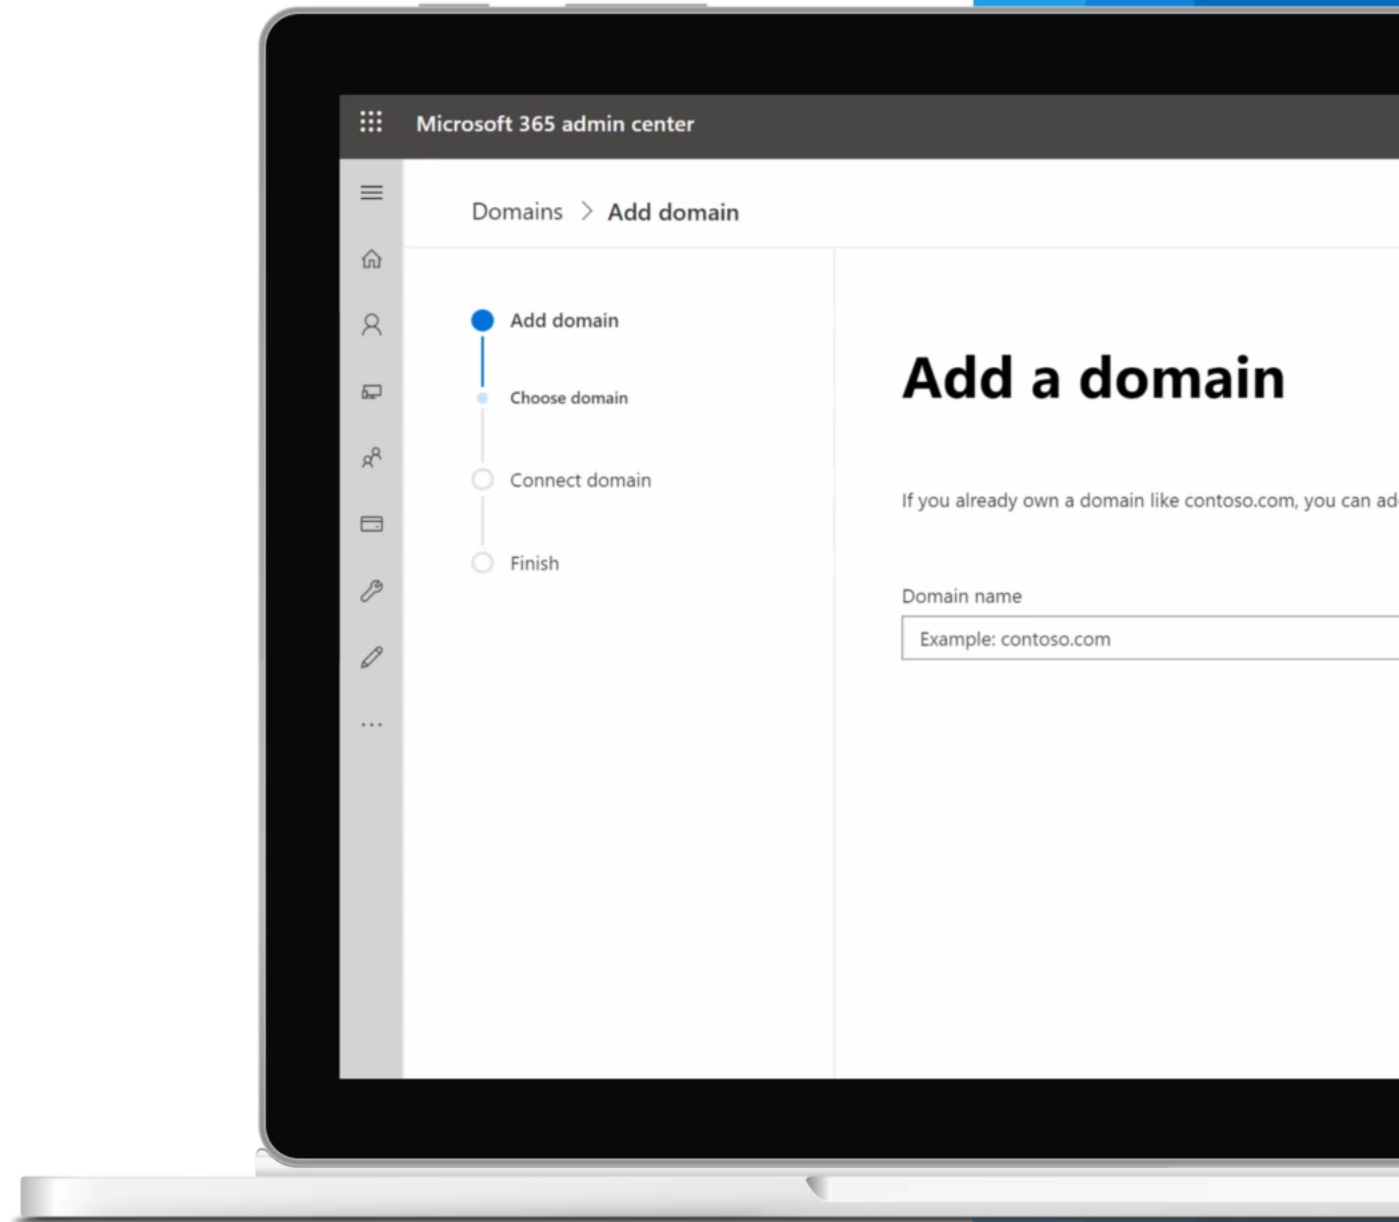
Microsoft 365 admin center

Domains > Add domain

Add domain

Choose domain

Connect domain

Finish

Add a domain

If you already own a domain like contoso.com, you can ad

Domain name

Example: contoso.com